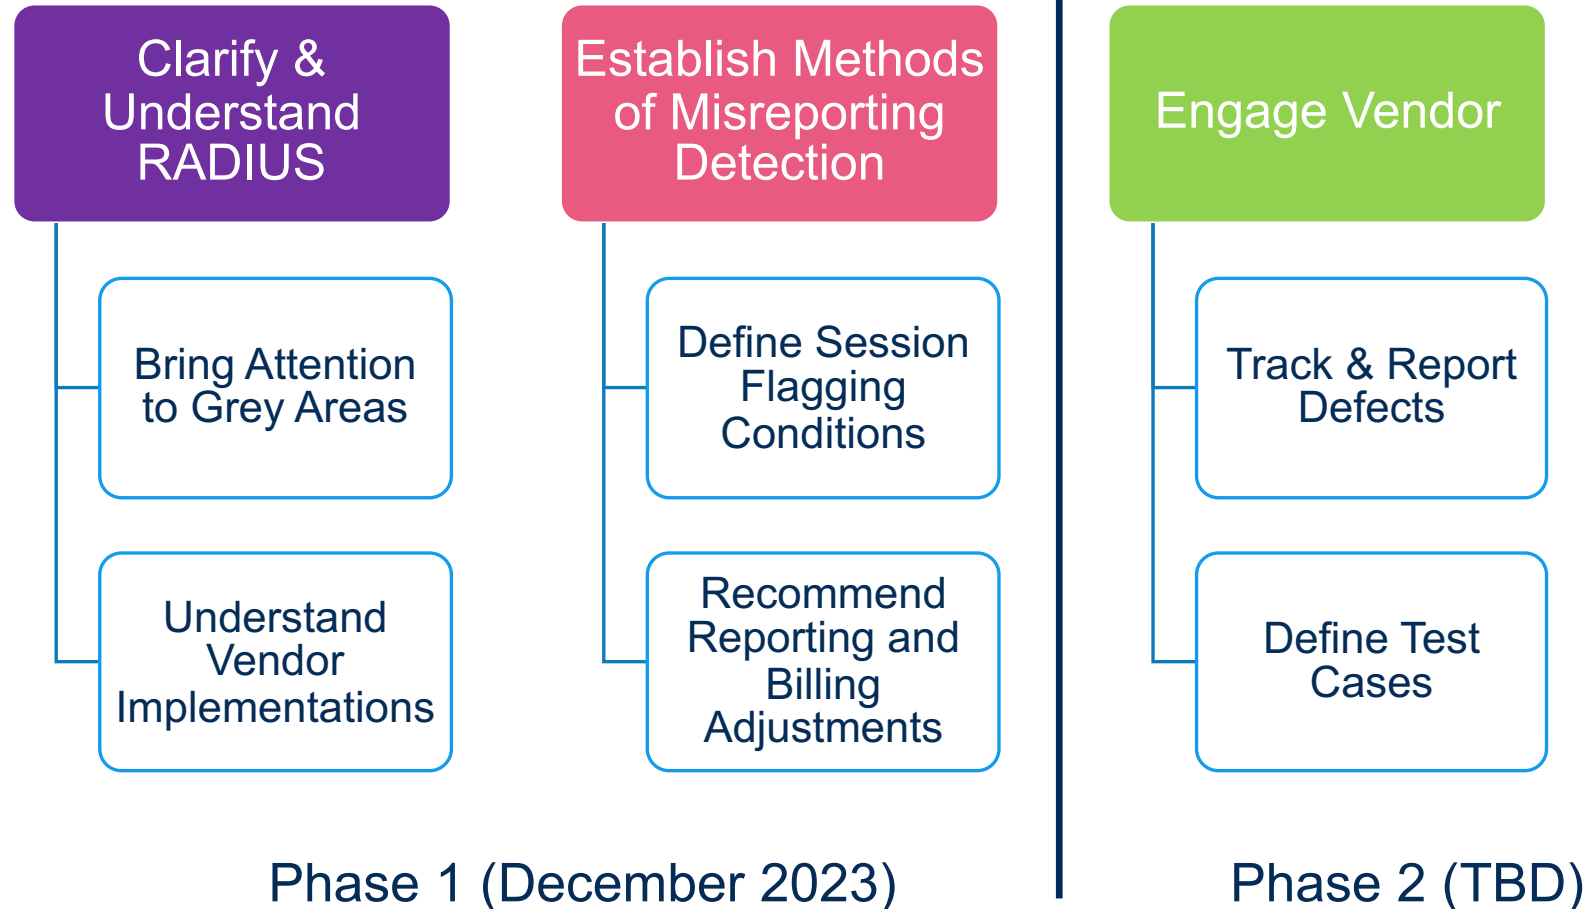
Clarify & Understand RADIUS

Bring Attention to Grey Areas

Understand Vendor Implementations

Establish Methods of Misreporting Detection

Define Session Flagging Conditions

Recommend Reporting and Billing Adjustments

Engage Vendor

Track & Report Defects

Define Test Cases

Phase 1 (December 2023)

Phase 2 (TBD)